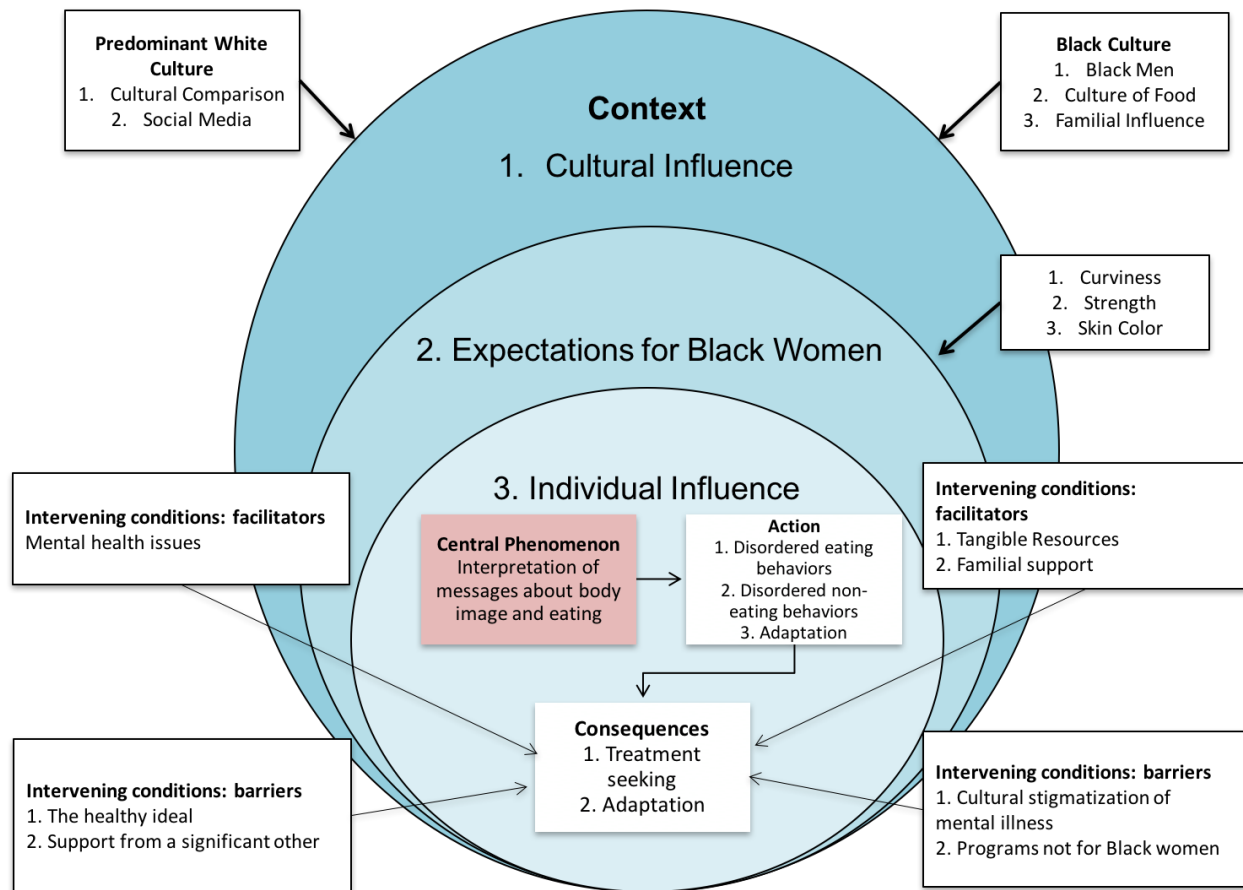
Predominant White Culture
1. Cultural Comparison
2. Social Media

Black Culture
1. Black Men
2. Culture of Food
3. Familial Influence

Context

1. Cultural Influence

1. Curviness
2. Strength
3. Skin Color

2. Expectations for Black Women

3. Individual Influence

Intervening conditions: facilitators
Mental health issues

Central Phenomenon
Interpretation of messages about body image and eating

Action
1. Disordered eating behaviors
2. Disordered non-eating behaviors
3. Adaptation

Intervening conditions: facilitators
1. Tangible Resources
2. Familial support

Consequences
1. Treatment seeking
2. Adaptation

Intervening conditions: barriers
1. The healthy ideal
2. Support from a significant other

Intervening conditions: barriers
1. Cultural stigmatization of mental illness
2. Programs not for Black women